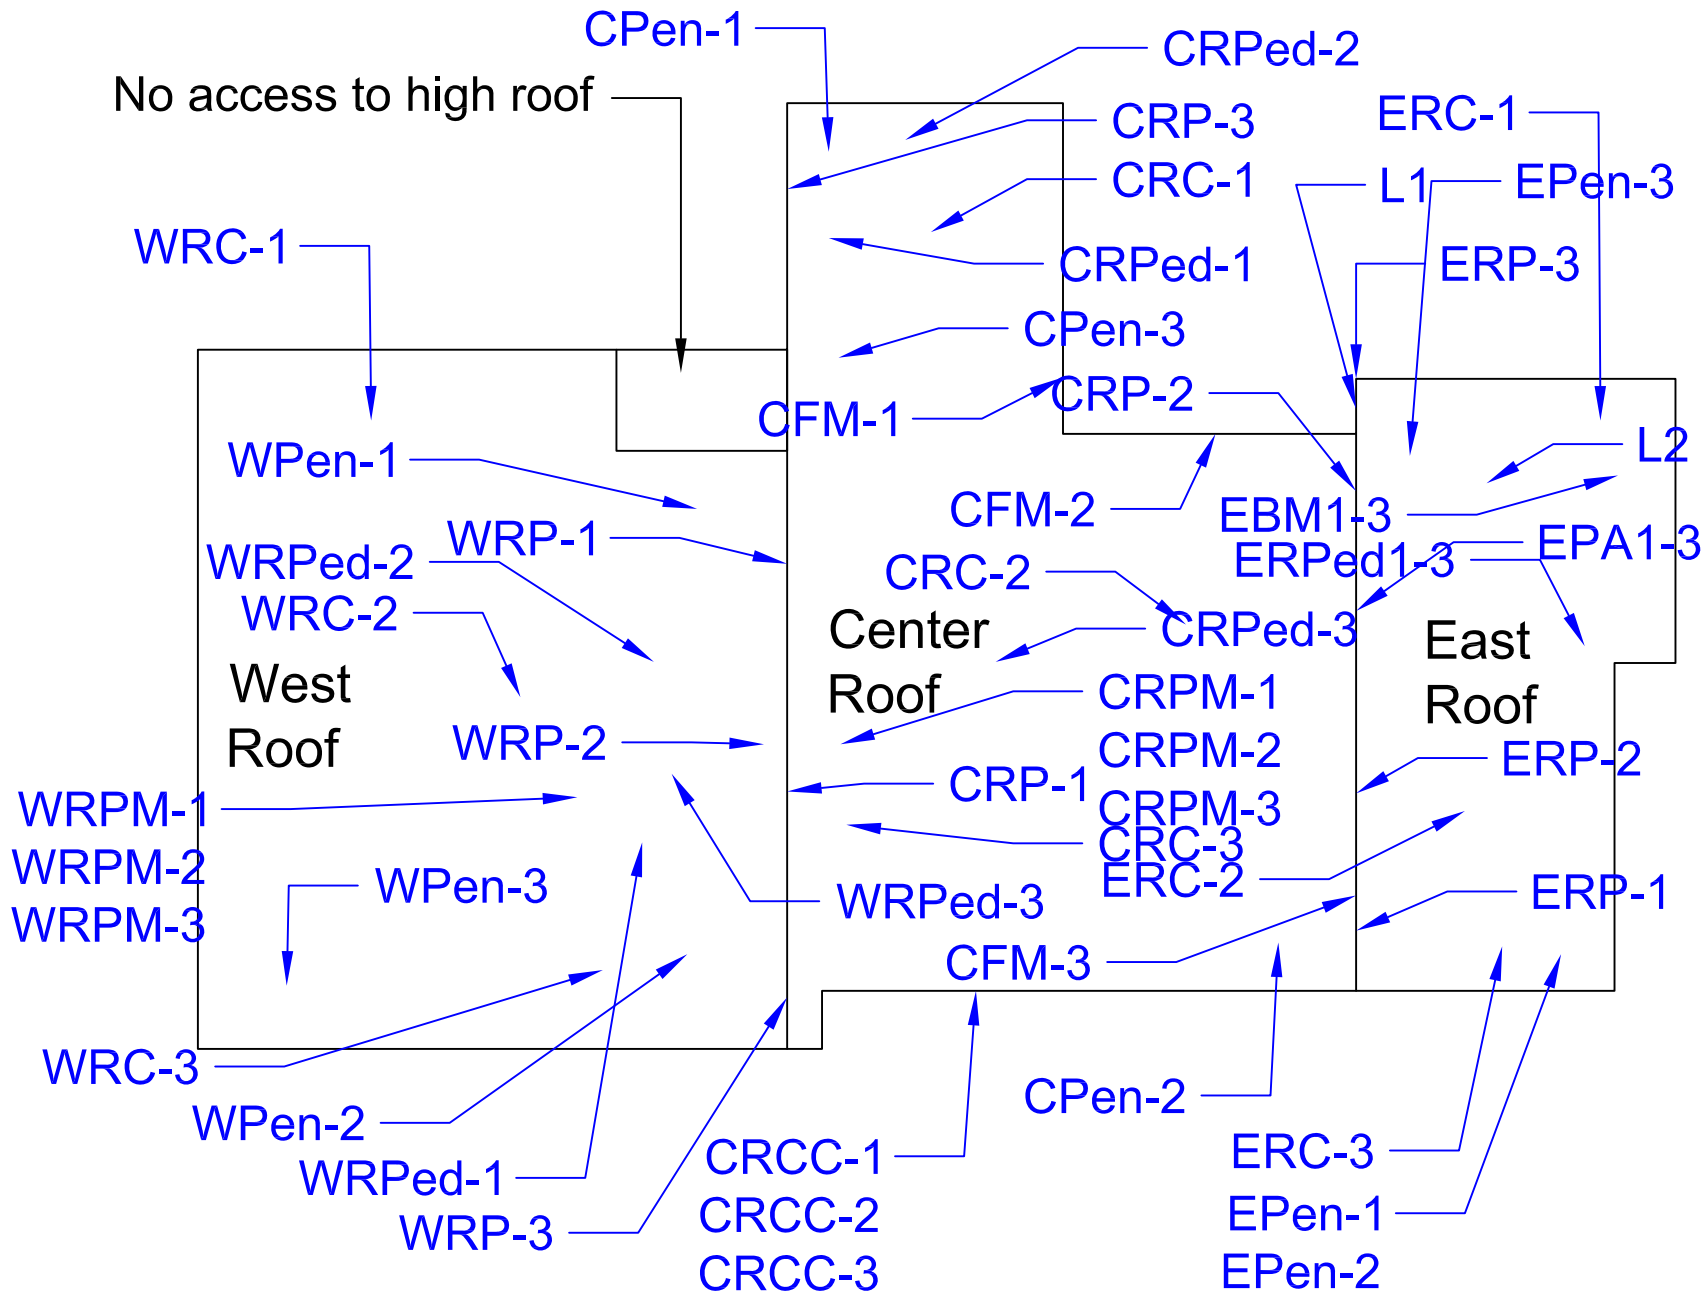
CPen-1
CRPed-2
No access to high roof
CRP-3
ERC-1
CRC-1
L1
EPen-3
WRC-1
CRPed-1
ERP-3
CPen-3
CFM-1
CRP-2
L2
WPen-1
CFM-2
EBM1-3
WRP-1
EPA1-3
WRPed-2
ERPed1-3
CRC-2
WRC-2
CRPed-3
Center Roof
East Roof
West Roof
CRPM-1
WRP-2
CRPM-2
ERP-2
CRP-1
WRPM-1
CRPM-3
WRPM-2
CRC-3
ERC-2
WPen-3
WRPM-3
WRPed-3
ERP-1
CFM-3
WRC-3
CPen-2
WPen-2
CRCC-1
ERC-3
WRPed-1
CRCC-2
EPen-1
WRP-3
CRCC-3
EPen-2